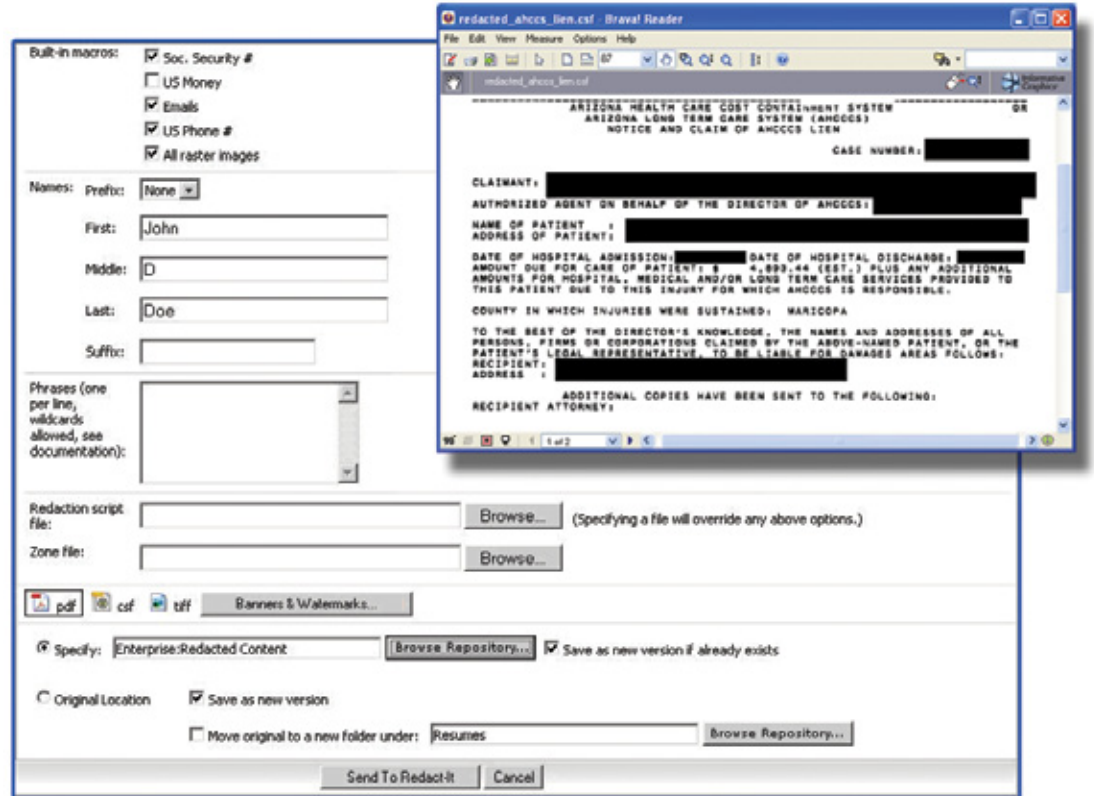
Built-in macros: Soc. Security #
US Money
Emails
US Phone #
All raster images

Names: Prefix: None

First: John

Middle: D

Last: Doe

Suffix:

Phrases (one per line, wildcards allowed, see documentation):

Redaction script file: Browse... (Specifying a file will override any above options.)

Zone file: Browse...

pdf csf tiff Banners & Watermarks...

Specify: Enterprise:Redacted Content Browse Repository... Save as new version if already exists

Original Location Save as new version

Move original to a new folder under: Resumes Browse Repository...

Send To Redact-It Cancel

redacted_ahccs_lien.csf - Brava! Reader

File Edit View Measure Options Help

redacted_ahccs_lien.csf

ARIZONA HEALTH CARE COST CONTAINMENT SYSTEM OR
ARIZONA LONG TERM CARE SYSTEM (AHCCCS)
NOTICE AND CLAIM OF AHCCCS LIEN

CASE NUMBER:

CLAIMANT:
AUTHORIZED AGENT ON BEHALF OF THE DIRECTOR OF AHCCCS:

NAME OF PATIENT :
ADDRESS OF PATIENT:

DATE OF HOSPITAL ADMISSION: DATE OF HOSPITAL DISCHARGE:
AMOUNT DUE FOR CARE OF PATIENT: $ 4,899.44 (EST.) PLUS ANY ADDITIONAL AMOUNTS FOR HOSPITAL, MEDICAL AND/OR LONG TERM CARE SERVICES PROVIDED TO THIS PATIENT DUE TO THIS INJURY FOR WHICH AHCCCS IS RESPONSIBLE.

COUNTY IN WHICH INJURIES WERE SUSTAINED: MARICOPA

TO THE BEST OF THE DIRECTOR'S KNOWLEDGE, THE NAMES AND ADDRESSES OF ALL PERSONS, FIRMS OR CORPORATIONS CLAIMED BY THE ABOVE-NAMED PATIENT, OR THE PATIENT'S LEGAL REPRESENTATIVE, TO BE LIABLE FOR DAMAGES AREAS FOLLOWS:
RECIPIENT:
ADDRESS :

ADDITIONAL COPIES HAVE BEEN SENT TO THE FOLLOWING:
RECIPIENT ATTORNEY:

1 of 2